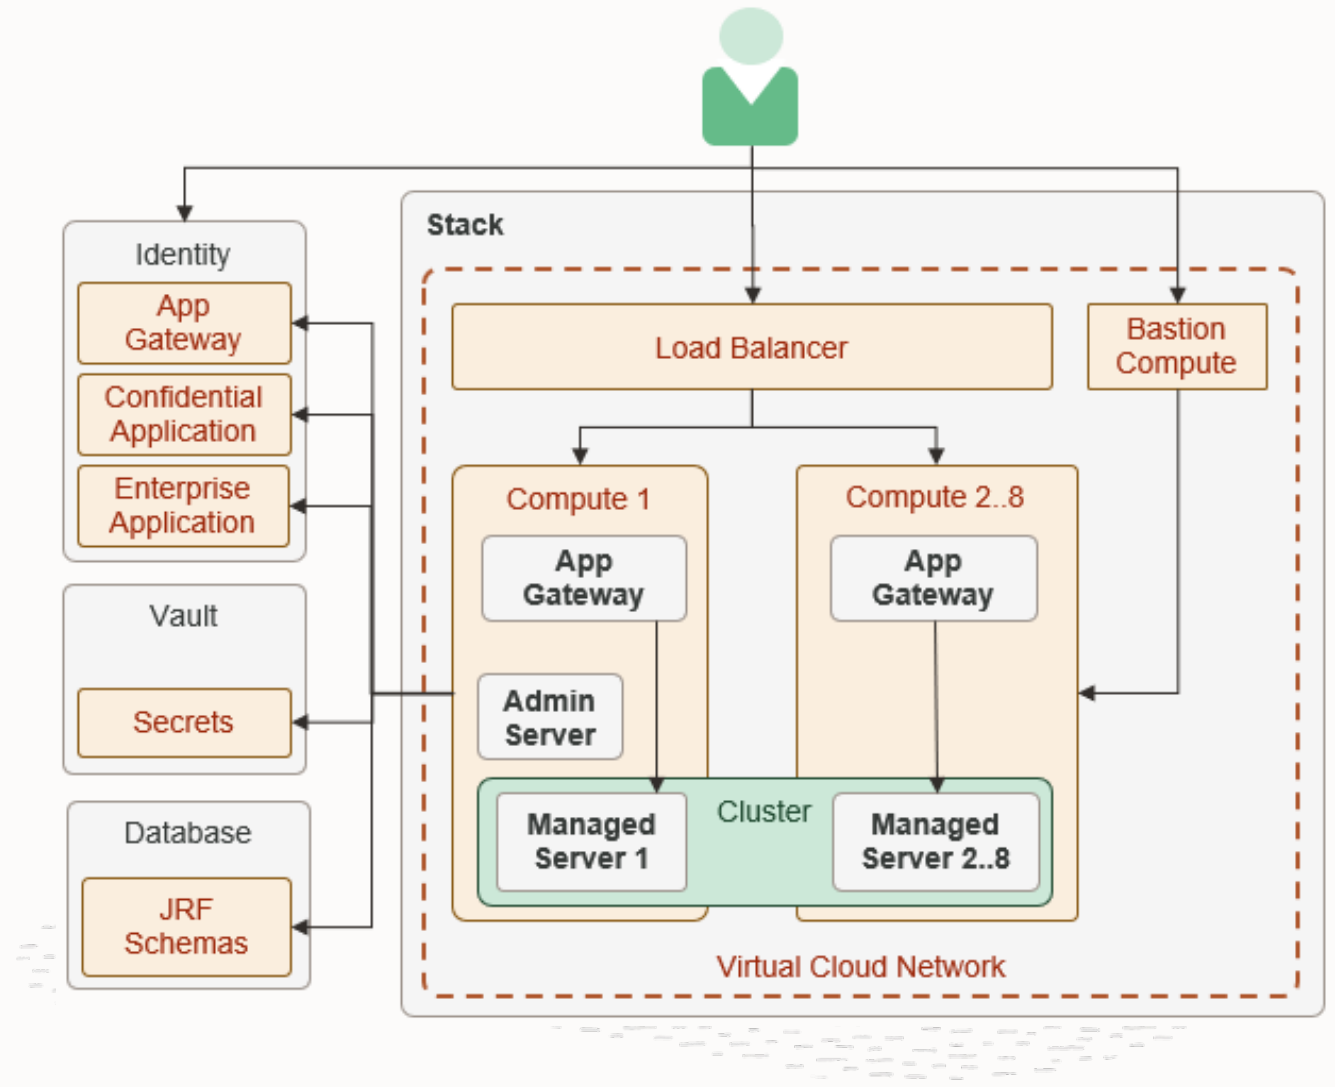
Identity

App Gateway

Confidential Application

Enterprise Application

Vault

Secrets

Database

JRF Schemas

Stack

Load Balancer

Bastion Compute

Compute 1

App Gateway

Admin Server

Compute 2..8

App Gateway

Cluster

Managed Server 1

Managed Server 2..8

Virtual Cloud Network